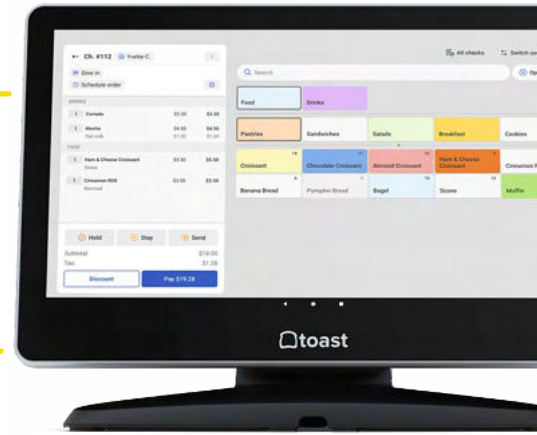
← Ch. #112 Yvette C.

Dine in

Schedule order

DRINKS

1 Cortado $3.00 $3.00

1 Mocha $4.50 $4.50
Oat milk $1.00 $1.00

FOOD

1 Ham & Cheese Croissant $5.50 $5.50
Swiss

1 Cinnamon Roll $3.50 $3.50
Warmed

Hold Stay Send

Subtotal $18.00

Tax $1.28

Discount

Pay $19.28

All checks

Switch us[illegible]

Search

Op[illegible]

Food

Drinks

Pastries

Sandwiches

Salads

Breakfast

Cookies

Croissant

Chocolate Croissant

Almond Croissant

Ham & Cheese Croissant

Cinnamon R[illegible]

Banana Bread

Pumpkin Bread

Bagel

Scone

Muffin

toast